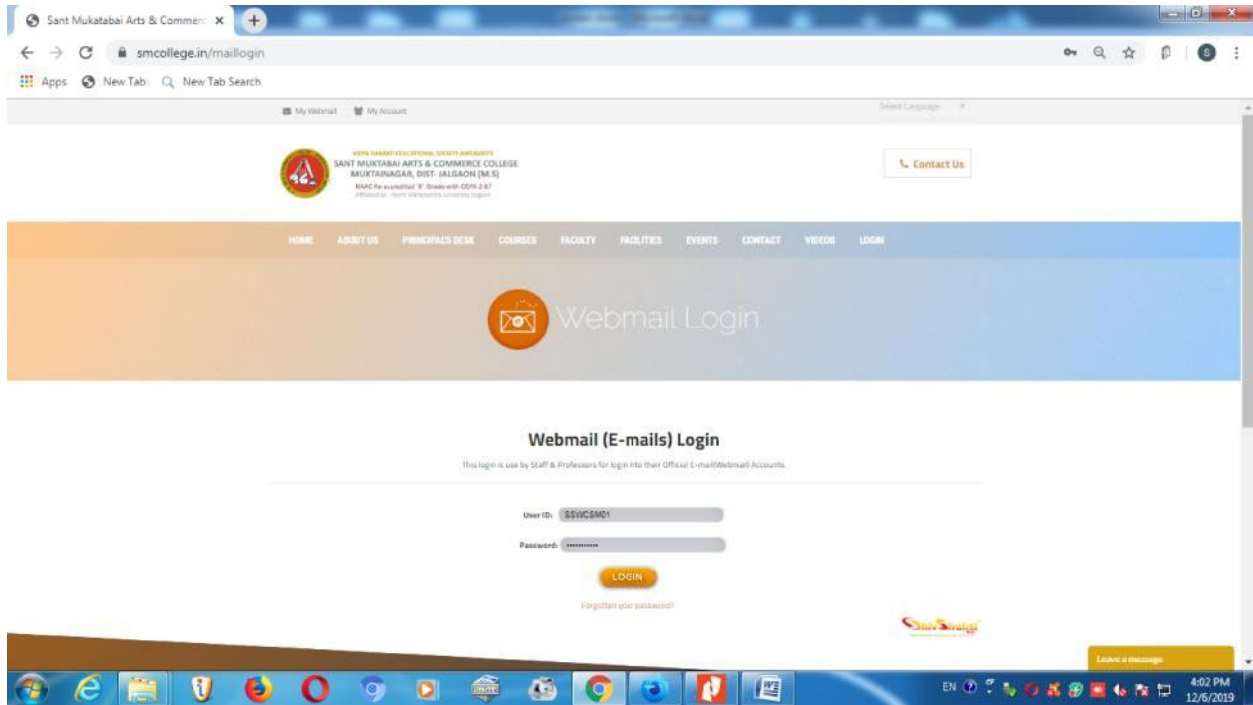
Sant Mukatabai Arts & Commerc ×

smcollege.in/maillogin

Apps New Tab New Tab Search

My Webmail My Account

Select Language

VIDYA SAHAKARI EDUCATIONAL SOCIETY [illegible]
SANT MUKTABAI ARTS & COMMERCE COLLEGE
MUKTAINAGAR, DIST- JALGAON (M.S)
NAAC Re-accredited 'B' Grade with CGPA 2.67
Affiliated to : North Maharashtra University Jalgaon

Contact Us

HOME ABOUT US PRINCIPALS DESK COURSES FACULTY FACILITIES EVENTS CONTACT VIDEOS LOGIN

Webmail Login

Webmail (E-mails) Login

This login is use by Staff & Professors for login into their Official E-mail(Webmail) Accounts.

User ID: SSWCSM01

Password: ••••••••••

LOGIN

Forgotten your password?

Leave a message

EN

4:02 PM
12/6/2019